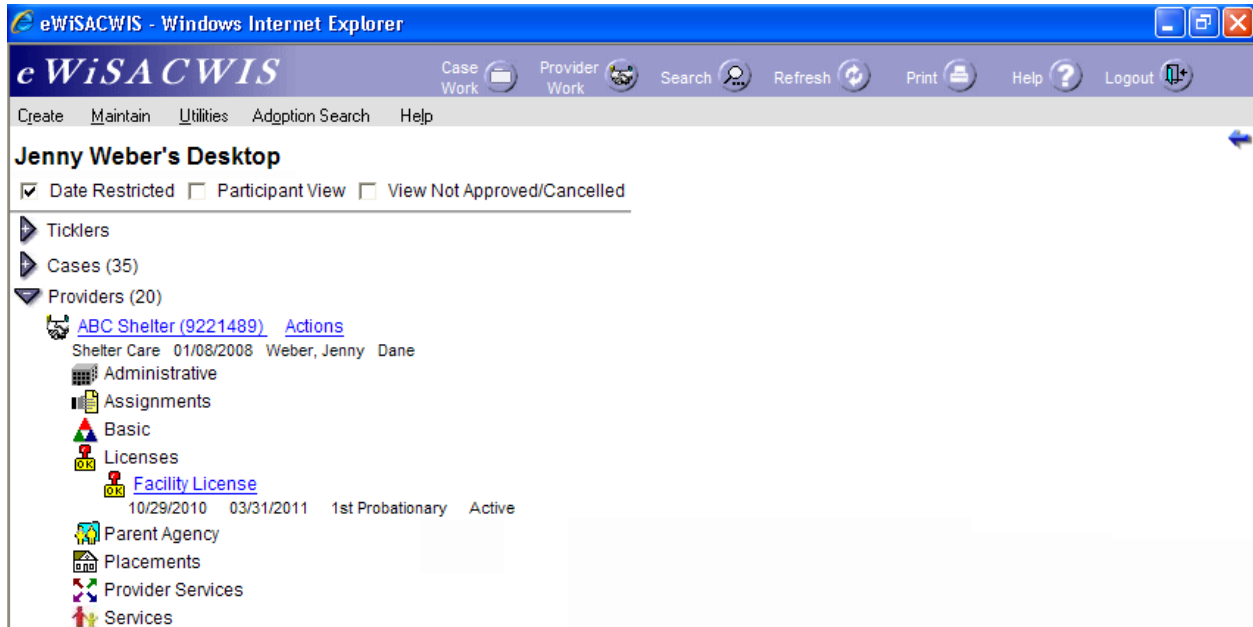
eWiSACWIS - Windows Internet Explorer

eWiSACWIS

Case Work Provider Work Search Refresh Print Help Logout

Create Maintain Utilities Adoption Search Help

Jenny Weber's Desktop

Date Restricted Participant View View Not Approved/Cancelled

Ticklers

Cases (35)

Providers (20)

ABC Shelter (9221489) Actions

Shelter Care 01/08/2008 Weber, Jenny Dane

Administrative

Assignments

Basic

Licenses

OK

Facility License

OK

10/29/2010 03/31/2011 1st Probationary Active

Parent Agency

Placements

Provider Services

Services